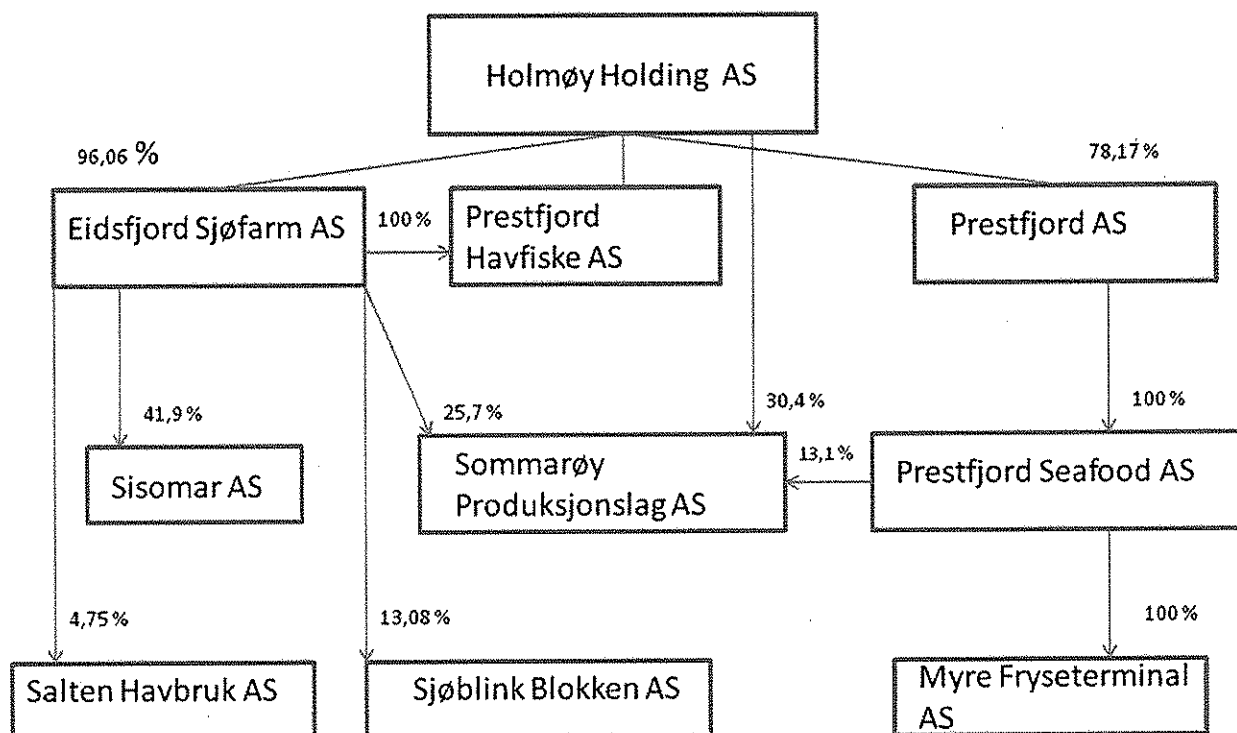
Holmøy Holding AS

96,06 %

78,17 %

Eidsfjord Sjøfarm AS

100 %

Prestfjord Havfiske AS

Prestfjord AS

41,9 %

25,7 %

30,4 %

100 %

Sisomar AS

Sommarøy Produksjonslag AS

13,1 %

Prestfjord Seafood AS

4,75 %

13,08 %

100 %

Salten Havbruk AS

Sjøblink Blokken AS

Myre Fryseterminal AS